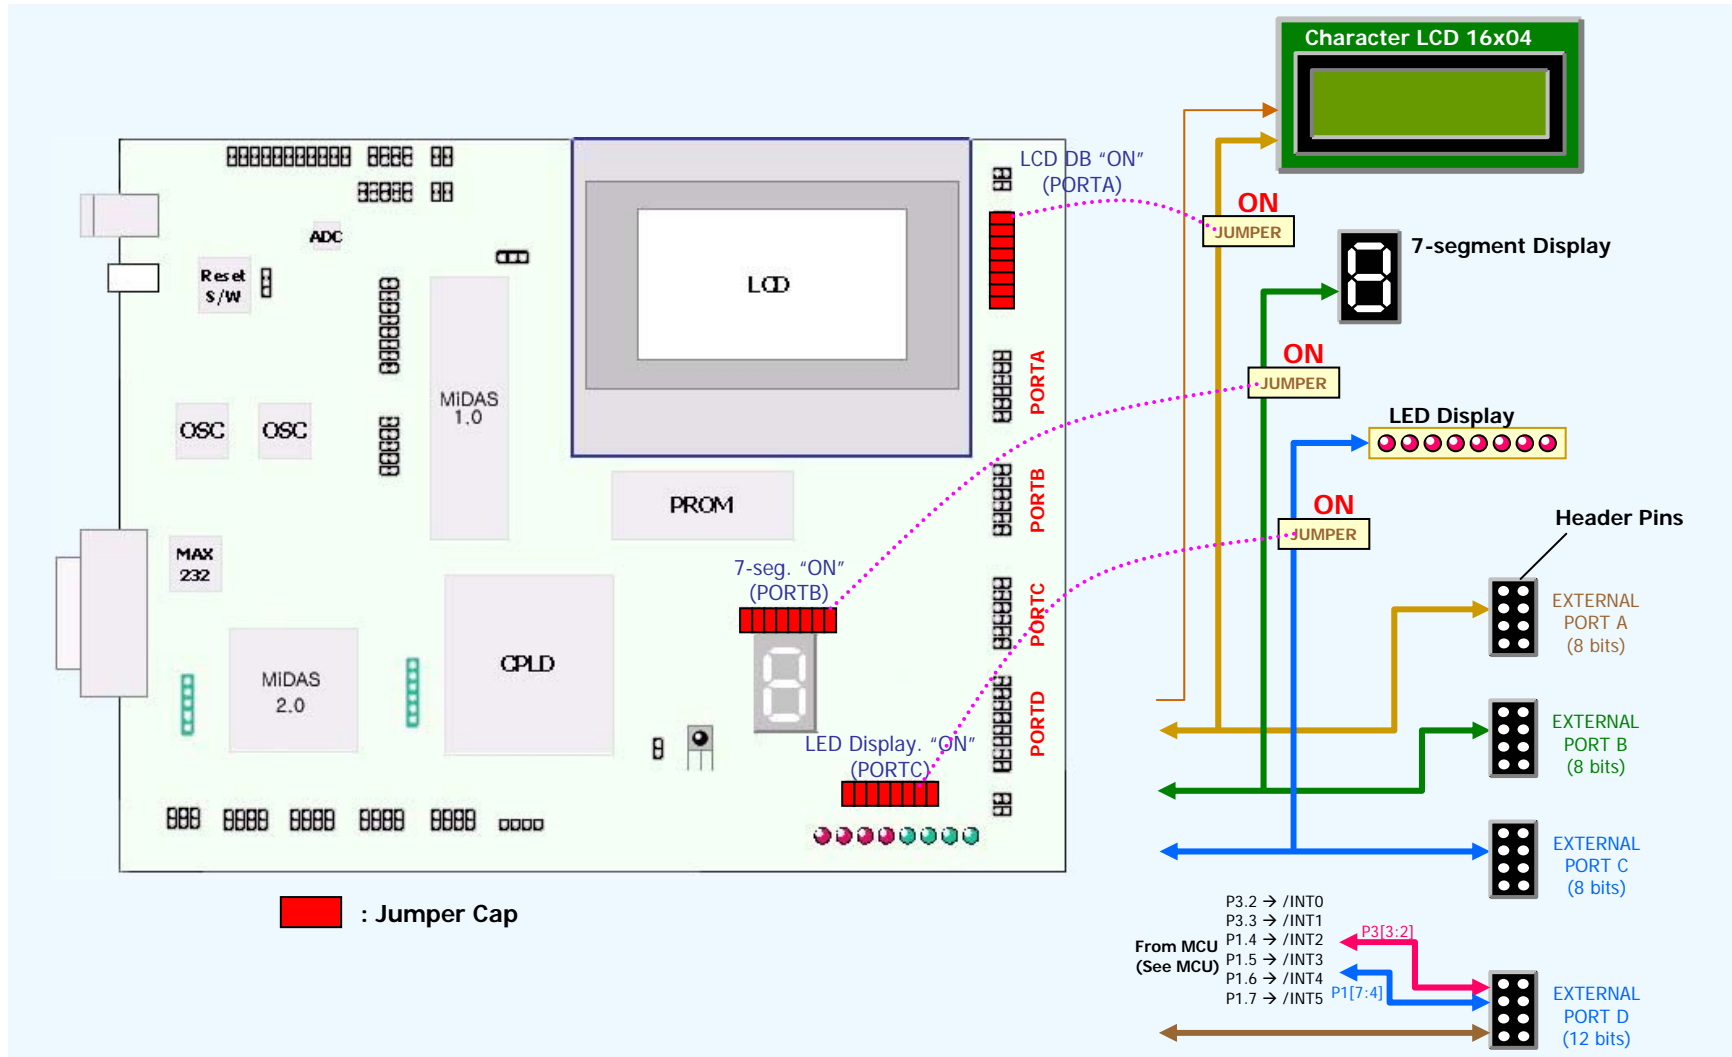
Character LCD 16x04

LCD DB "ON"
(PORTA)

ON
JUMPER

7-segment Display

ON
JUMPER

LED Display

ON
JUMPER

Header Pins

EXTERNAL
PORT A
(8 bits)

EXTERNAL
PORT B
(8 bits)

EXTERNAL
PORT C
(8 bits)

EXTERNAL
PORT D
(12 bits)

ADC

Reset
S/W

LCD

MiDAS
1.0

OSC

OSC

PROM

MAX
232

MiDAS
2.0

CPLD

7-seg. "ON"
(PORTB)

LED Display. "ON"
(PORTC)

PORTA

PORTB

PORTC

PORTD

: Jumper Cap

From MCU
(See MCU)

P3.2 → /INT0
P3.3 → /INT1
P1.4 → /INT2
P1.5 → /INT3
P1.6 → /INT4
P1.7 → /INT5

P3[3:2]

P1[7:4]